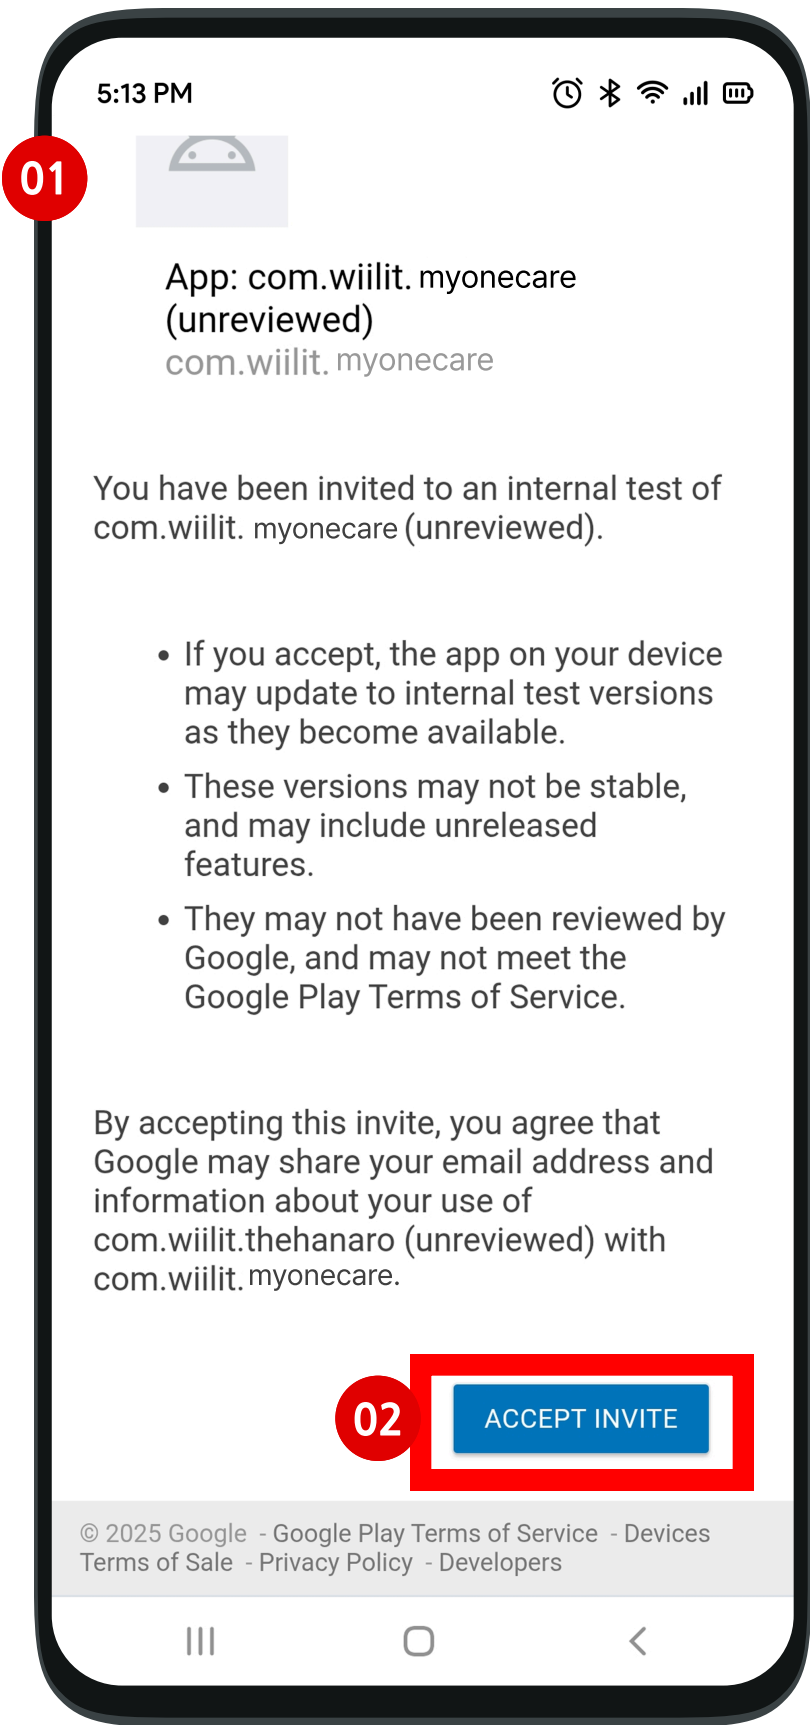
5:13 PM

01

App: com.wiilit. myonecare (unreviewed)
com.wiilit. myonecare

You have been invited to an internal test of com.wiilit. myonecare (unreviewed).

- If you accept, the app on your device may update to internal test versions as they become available.
- These versions may not be stable, and may include unreleased features.
- They may not have been reviewed by Google, and may not meet the Google Play Terms of Service.

By accepting this invite, you agree that Google may share your email address and information about your use of com.wiilit.thehanaro (unreviewed) with com.wiilit. myonecare.

02

ACCEPT INVITE

© 2025 Google - Google Play Terms of Service - Devices Terms of Sale - Privacy Policy - Developers